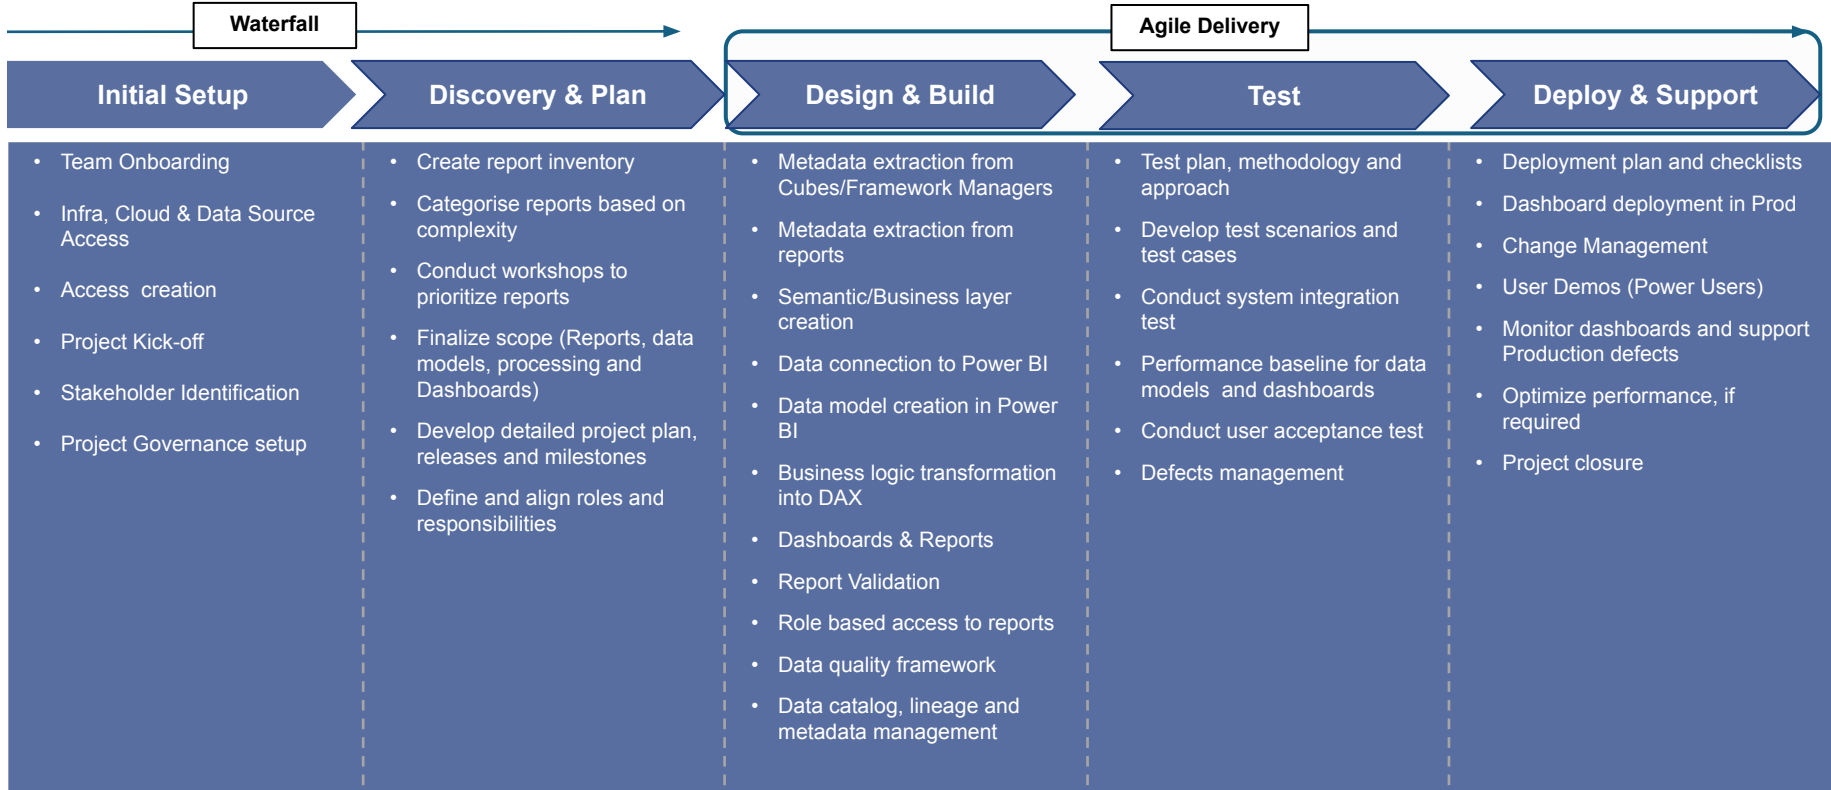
Waterfall

Agile Delivery

Initial Setup

- Team Onboarding
- Infra, Cloud & Data Source Access
- Access creation
- Project Kick-off
- Stakeholder Identification
- Project Governance setup

Discovery & Plan

- Create report inventory
- Categorise reports based on complexity
- Conduct workshops to prioritize reports
- Finalize scope (Reports, data models, processing and Dashboards)
- Develop detailed project plan, releases and milestones
- Define and align roles and responsibilities

Design & Build

- Metadata extraction from Cubes/Framework Managers
- Metadata extraction from reports
- Semantic/Business layer creation
- Data connection to Power BI
- Data model creation in Power BI
- Business logic transformation into DAX
- Dashboards & Reports
- Report Validation
- Role based access to reports
- Data quality framework
- Data catalog, lineage and metadata management

Test

- Test plan, methodology and approach
- Develop test scenarios and test cases
- Conduct system integration test
- Performance baseline for data models and dashboards
- Conduct user acceptance test
- Defects management

Deploy & Support

- Deployment plan and checklists
- Dashboard deployment in Prod
- Change Management
- User Demos (Power Users)
- Monitor dashboards and support Production defects
- Optimize performance, if required
- Project closure